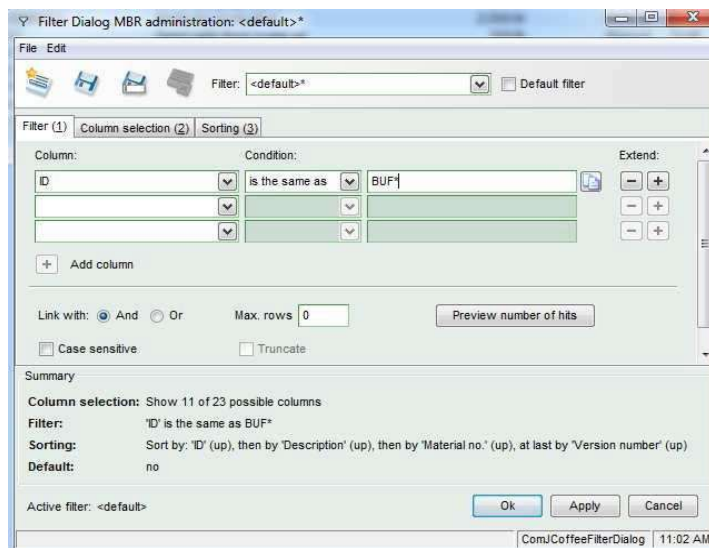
Filter Dialog MBR administration: <default>*

File Edit

Filter: <default>*

Default filter

Filter (1) Column selection (2) Sorting (3)

Column: Condition: Extend:

ID is the same as BUF*

Add column

Link with: And Or Max. rows 0 Preview number of hits

Case sensitive Truncate

Summary

Column selection: Show 11 of 23 possible columns
Filter: 'ID' is the same as BUF*
Sorting: Sort by: 'ID' (up), then by 'Description' (up), then by 'Material no.' (up), at last by 'Version number' (up)
Default: no

Active filter: <default>

Ok Apply Cancel

ComJCoffeeFilterDialog 11:02 AM